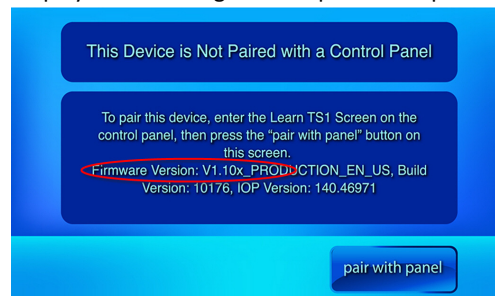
This Device is Not Paired with a Control Panel

To pair this device, enter the Learn TS1 Screen on the control panel, then press the "pair with panel" button on this screen.
Firmware Version: V1.10x_PRODUCTION_EN_US, Build Version: 10176, IOP Version: 140.46971

pair with panel